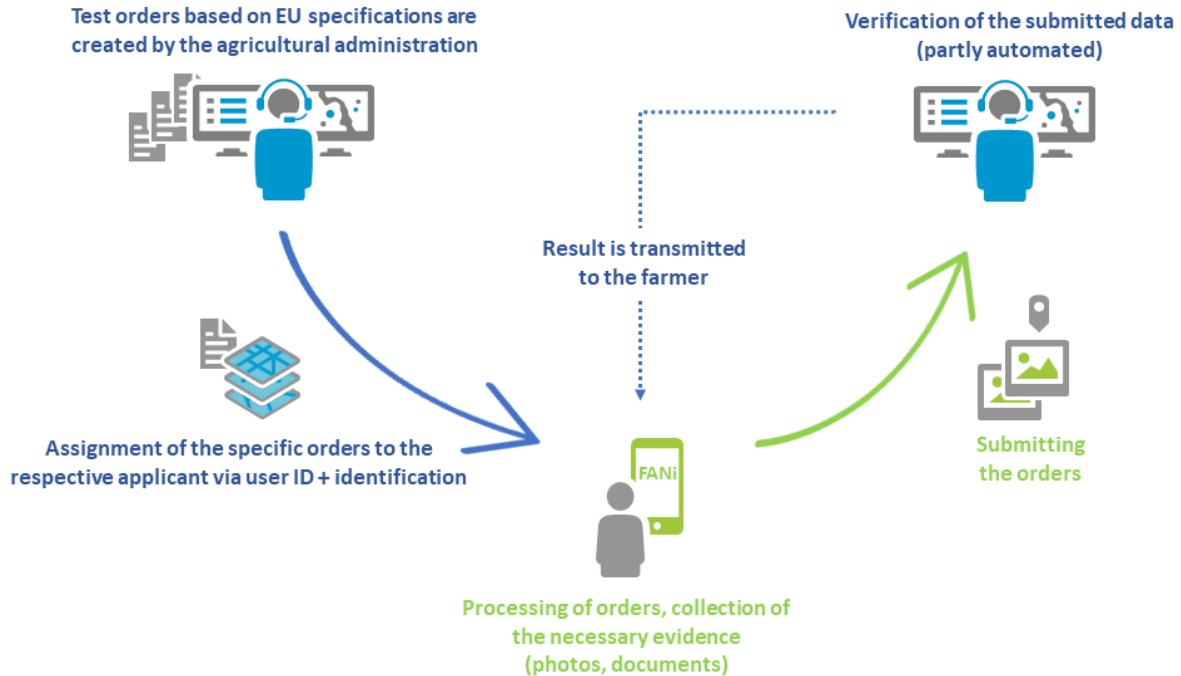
Test orders based on EU specifications are created by the agricultural administration

Verification of the submitted data (partly automated)

Result is transmitted to the farmer

Assignment of the specific orders to the respective applicant via user ID + identification

FANi

Submitting the orders

Processing of orders, collection of the necessary evidence (photos, documents)